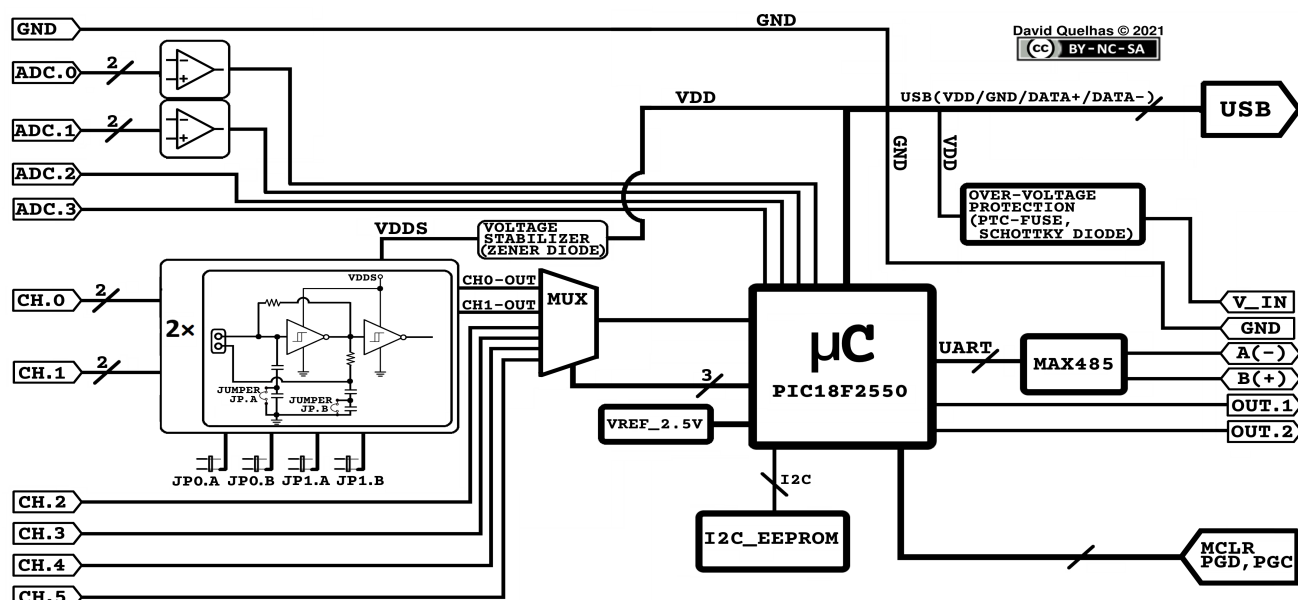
GND
GND
David Quelhas © 2021
cc BY-NC-SA
ADC.0
2
ADC.1
2
VDD
USB(VDD/GND/DATA+/DATA-)
USB
GND
VDD
ADC.2
ADC.3
OVER-VOLTAGE PROTECTION (PTC-FUSE, SCHOTTKY DIODE)
VDDS
VOLTAGE STABILIZER (ZENER DIODE)
VDDS
CH0-OUT
CH1-OUT
MUX
CH.0
2
2×
V_IN
GND
CH.1
2
μC
PIC18F2550
UART
MAX485
A(-)
B(+)
JUMPER JP.A
JUMPER JP.B
3
OUT.1
VREF_2.5V
OUT.2
JP0.A
JP0.B
JP1.A
JP1.B
I2C
CH.2
CH.3
I2C_EEPROM
MCLR PGD,PGC
CH.4
CH.5